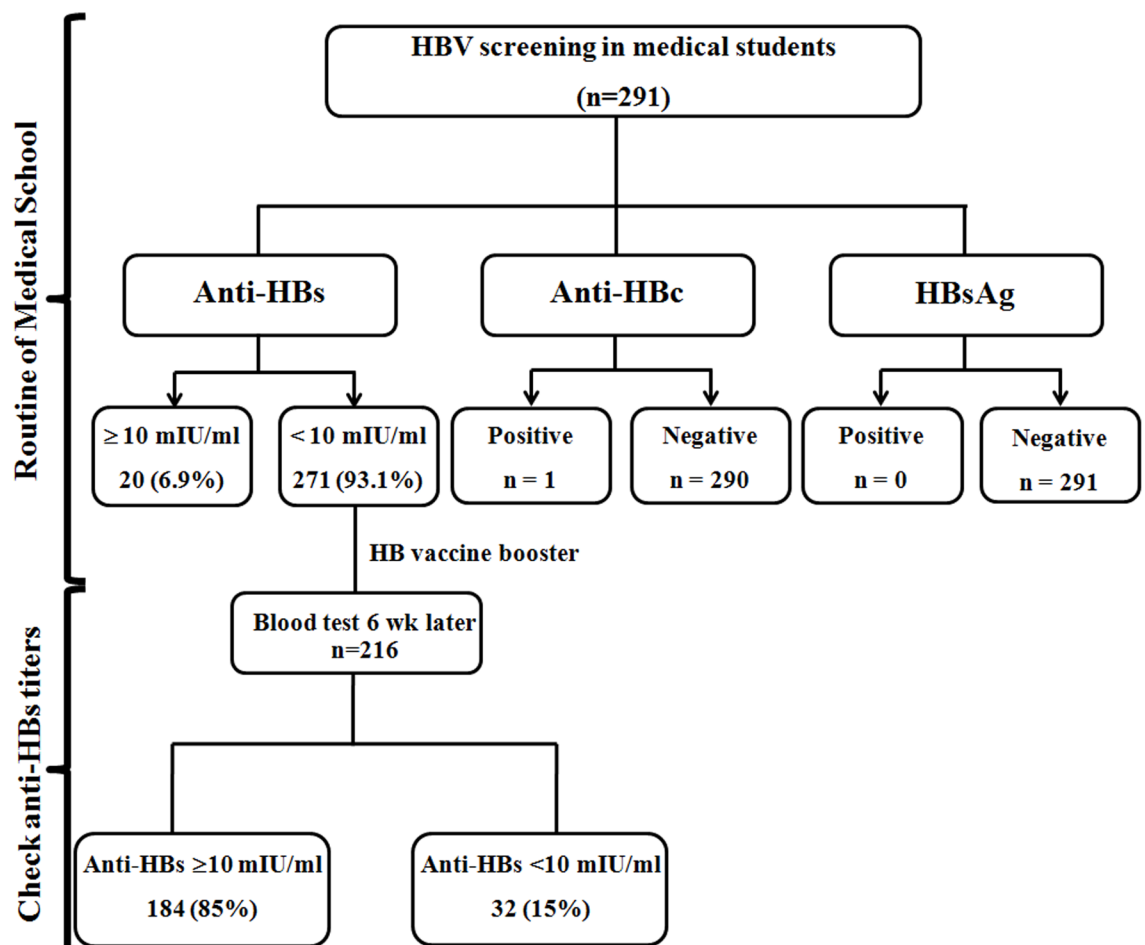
Routine of Medical School

HBV screening in medical students
(n=291)

Anti-HBs

Anti-HBc

HBsAg

≥ 10 mIU/ml
20 (6.9%)

< 10 mIU/ml
271 (93.1%)

Positive
n = 1

Negative
n = 290

Positive
n = 0

Negative
n = 291

HB vaccine booster

Check anti-HBs titers

Blood test 6 wk later
n=216

Anti-HBs ≥10 mIU/ml
184 (85%)

Anti-HBs <10 mIU/ml
32 (15%)